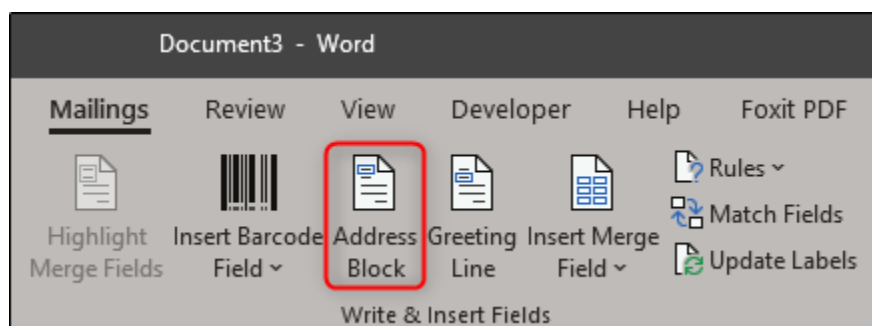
Document3 - Word

Mailings Review View Developer Help Foxit PDF

Highlight Merge Fields

Insert Barcode Field ˅

Address Block

Greeting Line

Insert Merge Field ˅

Rules ˅

Match Fields

Update Labels

Write & Insert Fields